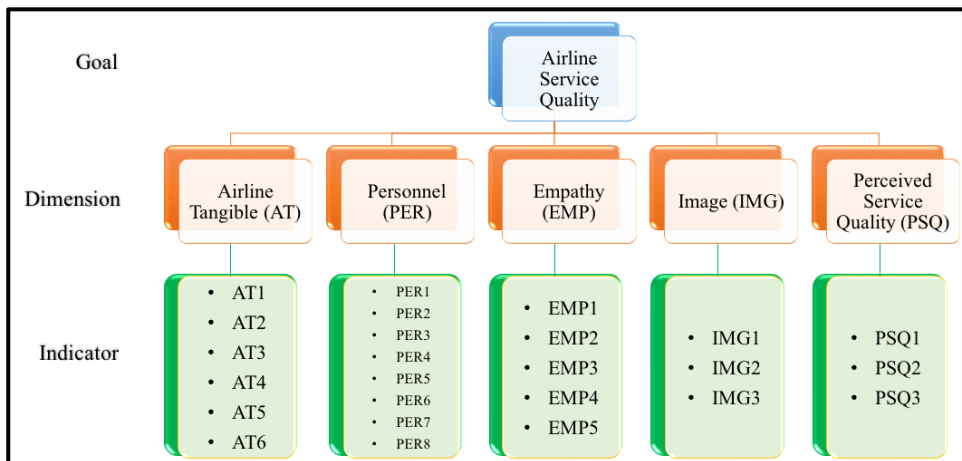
Goal

Airline Service Quality

Dimension

Airline Tangible (AT)

Personnel (PER)

Empathy (EMP)

Image (IMG)

Perceived Service Quality (PSQ)

Indicator

• AT1
• AT2
• AT3
• AT4
• AT5
• AT6

• PER1
• PER2
• PER3
• PER4
• PER5
• PER6
• PER7
• PER8

• EMP1
• EMP2
• EMP3
• EMP4
• EMP5

• IMG1
• IMG2
• IMG3

• PSQ1
• PSQ2
• PSQ3